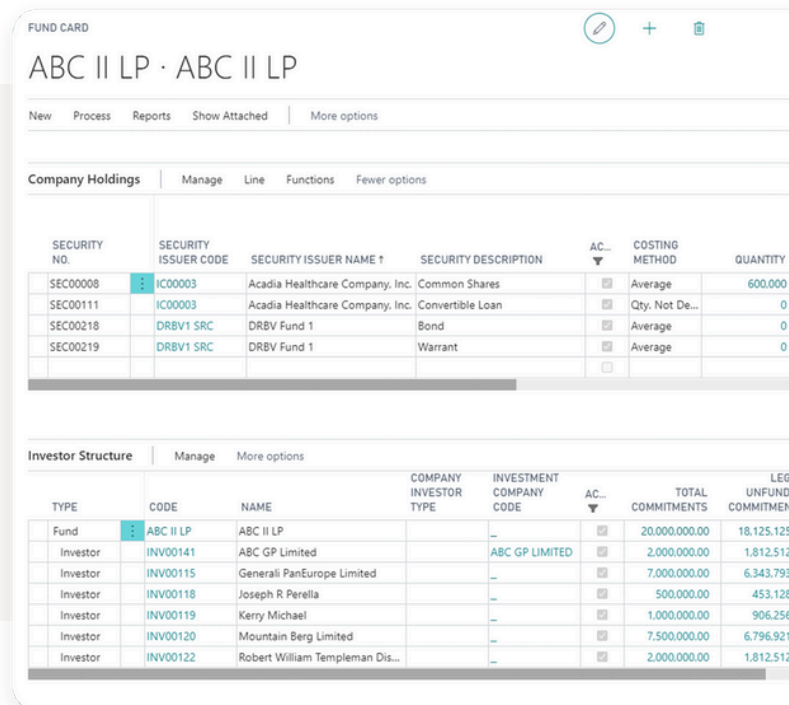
FUND CARD

ABC II LP · ABC II LP

New Process Reports Show Attached More options

Company Holdings Manage Line Functions Fewer options

| SECURITY NO. | SECURITY ISSUER CODE | SECURITY ISSUER NAME ↑ | SECURITY DESCRIPTION | AC... | COSTING METHOD | QUANTITY |
|---|---|---|---|---|---|---|
| SEC00008 | IC00003 | Acadia Healthcare Company, Inc. | Common Shares | | Average | 600,000 |
| SEC00111 | IC00003 | Acadia Healthcare Company, Inc. | Convertible Loan | | Qty. Not De... | 0 |
| SEC00218 | DRBV1 SRC | DRBV Fund 1 | Bond | | Average | 0 |
| SEC00219 | DRBV1 SRC | DRBV Fund 1 | Warrant | | Average | 0 |

Investor Structure Manage More options

| TYPE | CODE | NAME | COMPANY INVESTOR TYPE | INVESTMENT COMPANY CODE | AC... | TOTAL COMMITMENTS | LEG UNFUND COMMITMEN |
|---|---|---|---|---|---|---|---|
| Fund | ABC II LP | ABC II LP | | _ | | 20,000,000.00 | 18,125,125 |
| Investor | INV00141 | ABC GP Limited | | ABC GP LIMITED | | 2,000,000.00 | 1,812,512 |
| Investor | INV00115 | Generali PanEurope Limited | | _ | | 7,000,000.00 | 6,343,793 |
| Investor | INV00118 | Joseph R Perella | | _ | | 500,000.00 | 453,128 |
| Investor | INV00119 | Kerry Michael | | _ | | 1,000,000.00 | 906,256 |
| Investor | INV00120 | Mountain Berg Limited | | _ | | 7,500,000.00 | 6,796,921 |
| Investor | INV00122 | Robert William Templeman Dis... | | _ | | 2,000,000.00 | 1,812,512 |